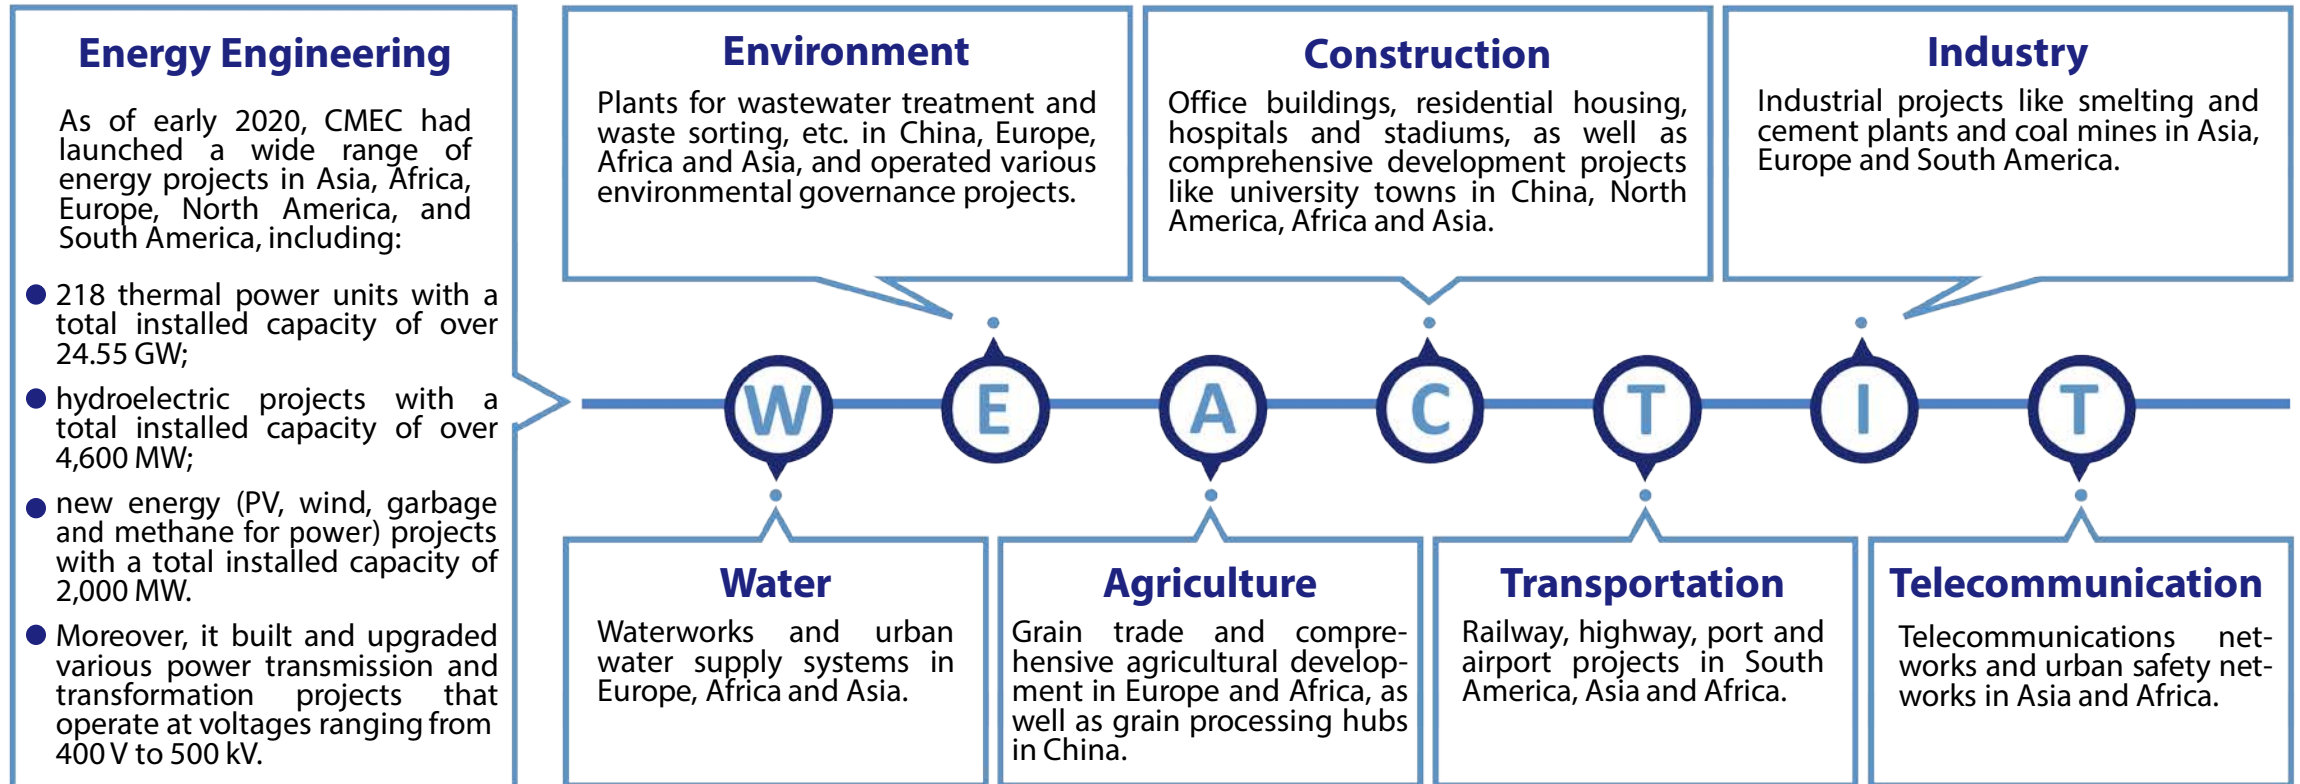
Energy Engineering

As of early 2020, CMEC had launched a wide range of energy projects in Asia, Africa, Europe, North America, and South America, including:

218 thermal power units with a total installed capacity of over 24.55 GW;

hydroelectric projects with a total installed capacity of over 4,600 MW;

new energy (PV, wind, garbage and methane for power) projects with a total installed capacity of 2,000 MW.

Moreover, it built and upgraded various power transmission and transformation projects that operate at voltages ranging from 400 V to 500 kV.

Environment

Plants for wastewater treatment and waste sorting, etc. in China, Europe, Africa and Asia, and operated various environmental governance projects.

Construction

Office buildings, residential housing, hospitals and stadiums, as well as comprehensive development projects like university towns in China, North America, Africa and Asia.

Industry

Industrial projects like smelting and cement plants and coal mines in Asia, Europe and South America.

W E A C T I T

Water

Waterworks and urban water supply systems in Europe, Africa and Asia.

Agriculture

Grain trade and comprehensive agricultural development in Europe and Africa, as well as grain processing hubs in China.

Transportation

Railway, highway, port and airport projects in South America, Asia and Africa.

Telecommunication

Telecommunications networks and urban safety networks in Asia and Africa.